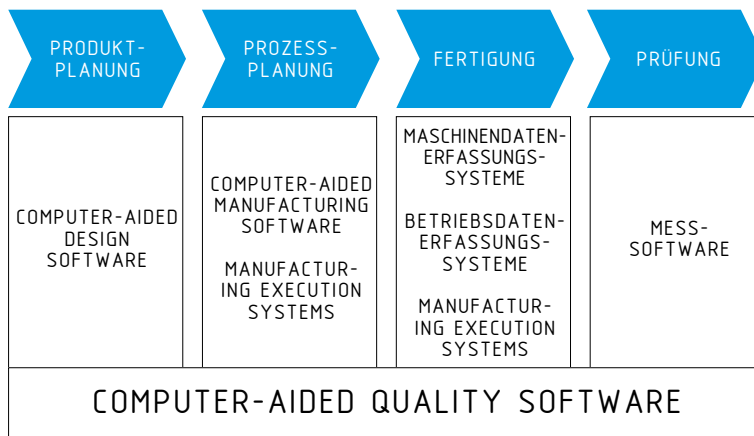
PRODUKT-PLANUNG

PROZESS-PLANUNG

FERTIGUNG

PRÜFUNG

COMPUTER-AIDED DESIGN SOFTWARE

COMPUTER-AIDED MANUFACTURING SOFTWARE

MANUFACTURING EXECUTION SYSTEMS

MASCHINENDATEN-ERFASSUNGS-SYSTEME

BETRIEBSDATEN-ERFASSUNGS-SYSTEME

MANUFACTURING EXECUTION SYSTEMS

MESS-SOFTWARE

COMPUTER-AIDED QUALITY SOFTWARE